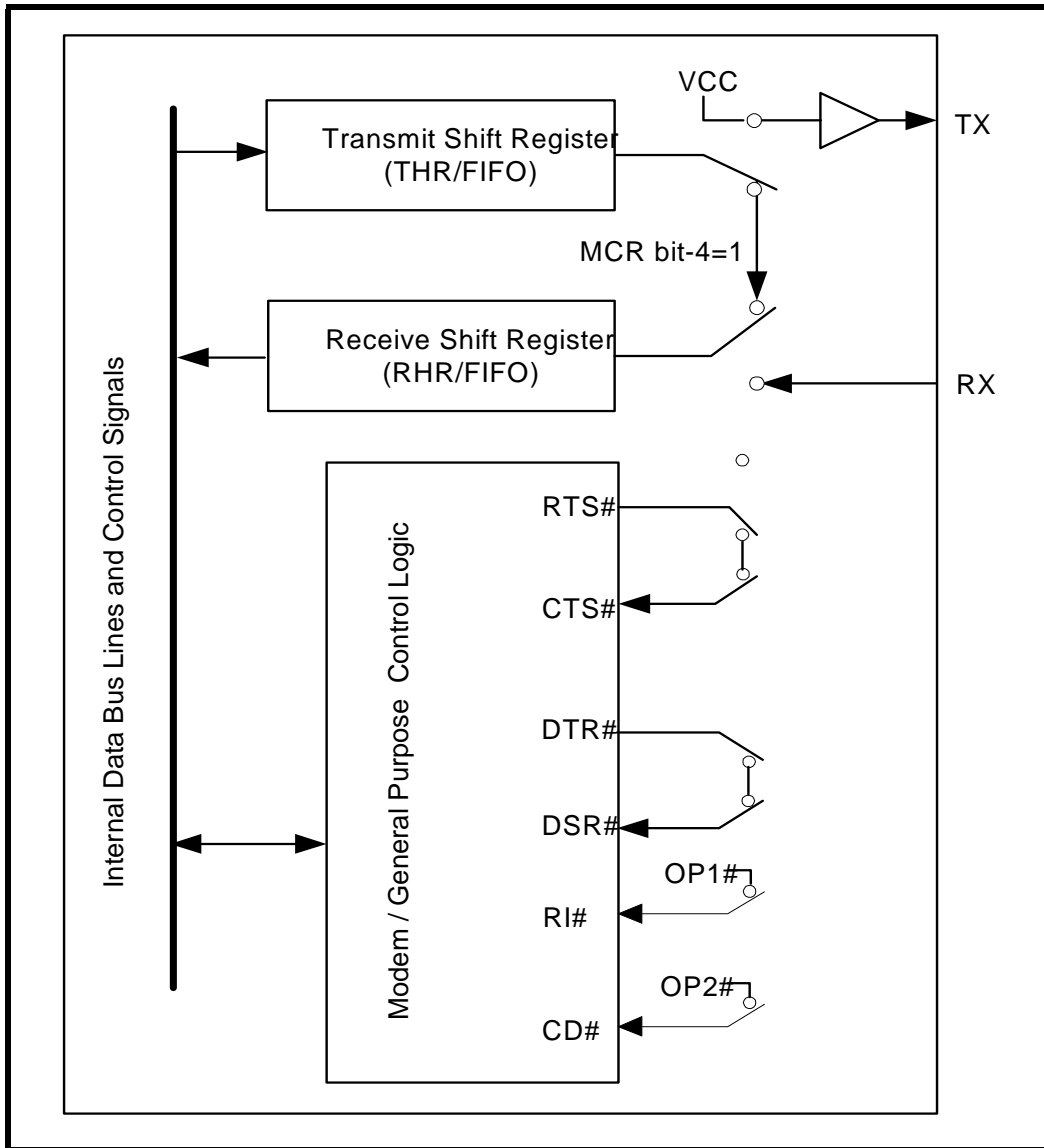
VCC

TX

Transmit Shift Register
(THR/FIFO)

MCR bit-4=1

Receive Shift Register
(RHR/FIFO)

RX

Internal Data Bus Lines and Control Signals

Modem / General Purpose Control Logic

RTS#

CTS#

DTR#

DSR#

OP1#

RI#

OP2#

CD#